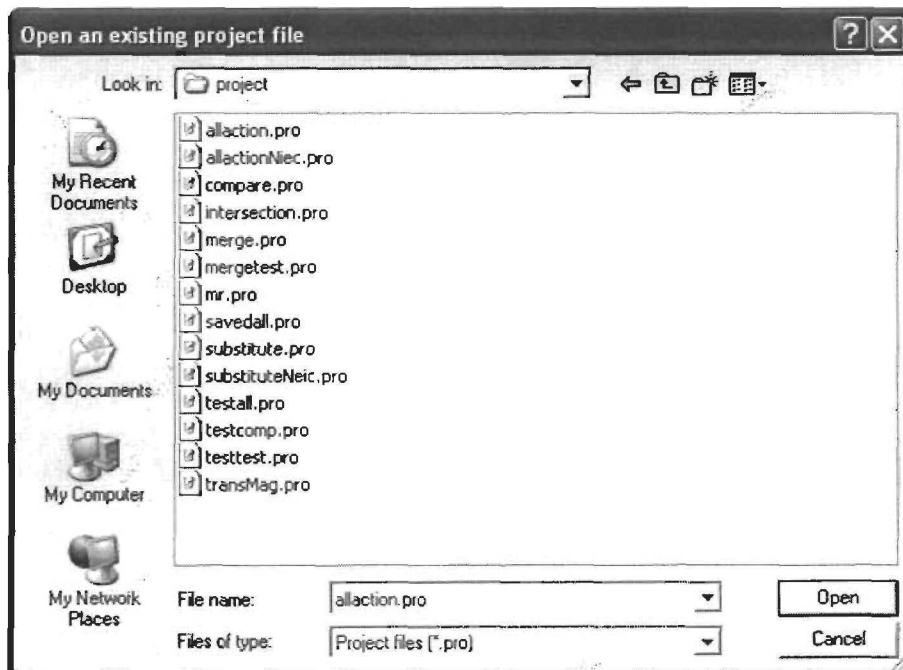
Open an existing project file

Look in: project

My Recent Documents

Desktop

My Documents

My Computer

My Network Places

allaction.pro
allactionNiec.pro
compare.pro
intersection.pro
merge.pro
mergetest.pro
mr.pro
savedall.pro
substitute.pro
substituteNeic.pro
testall.pro
testcomp.pro
testtest.pro
transMag.pro

File name: allaction.pro

Files of type: Project files (*.pro)

Open

Cancel